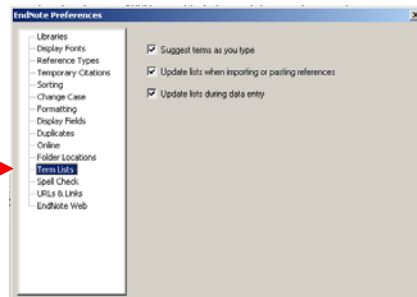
EndNote Preferences

Libraries
Display Fonts
Reference Types
Temporary Citations
Sorting
Change Case
Formatting
Display Fields
Duplicates
Online
Folder Locations
Term Lists
Spell Check
URLs & Links
EndNote Web

Suggest terms as you type
Update lists when importing or pasting references
Update lists during data entry